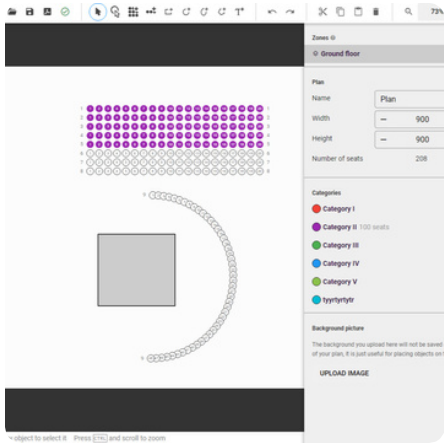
79%

Zones
Ground floor

Plan
Name
Plan
Width
900
Height
900
Number of seats
208

Categories
Category I
Category II 100 seats
Category III
Category IV
Category V
tyyrtyrtytr

Background picture
The background you upload here will not be saved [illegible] of your plan, it is just useful for placing objects on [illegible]

UPLOAD IMAGE

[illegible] object to select it Press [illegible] and scroll to zoom